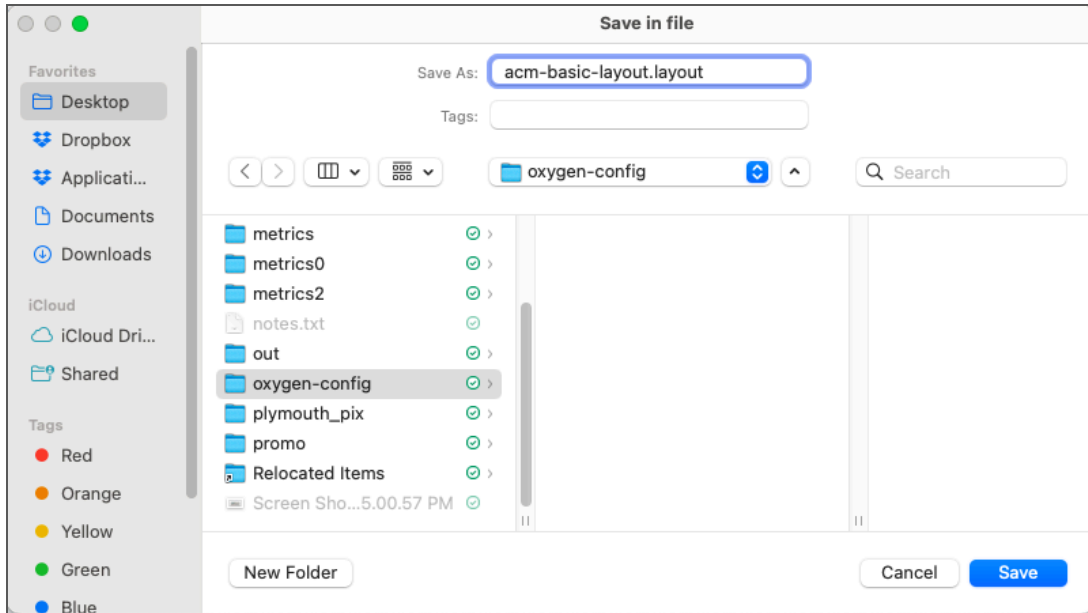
Save in file

Favorites
Desktop
Dropbox
Applicati...
Documents
Downloads

iCloud
iCloud Dri...
Shared

Tags
Red
Orange
Yellow
Green
Blue

Save As: acm-basic-layout.layout

Tags:

oxygen-config

Search

metrics
metrics0
metrics2
notes.txt
out
oxygen-config
plymouth_pix
promo
Relocated Items
Screen Sho...5.00.57 PM

New Folder

Cancel

Save